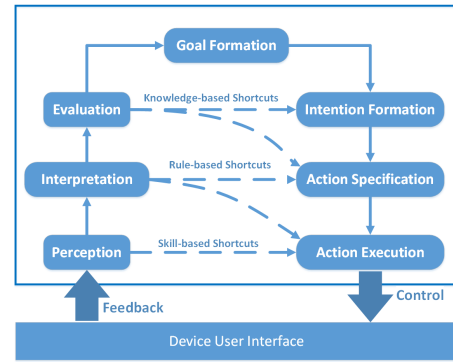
Goal Formation

Evaluation

Knowledge-based Shortcuts

Intention Formation

Rule-based Shortcuts

Interpretation

Action Specification

Skill-based Shortcuts

Perception

Action Execution

Feedback

Control

Device User Interface